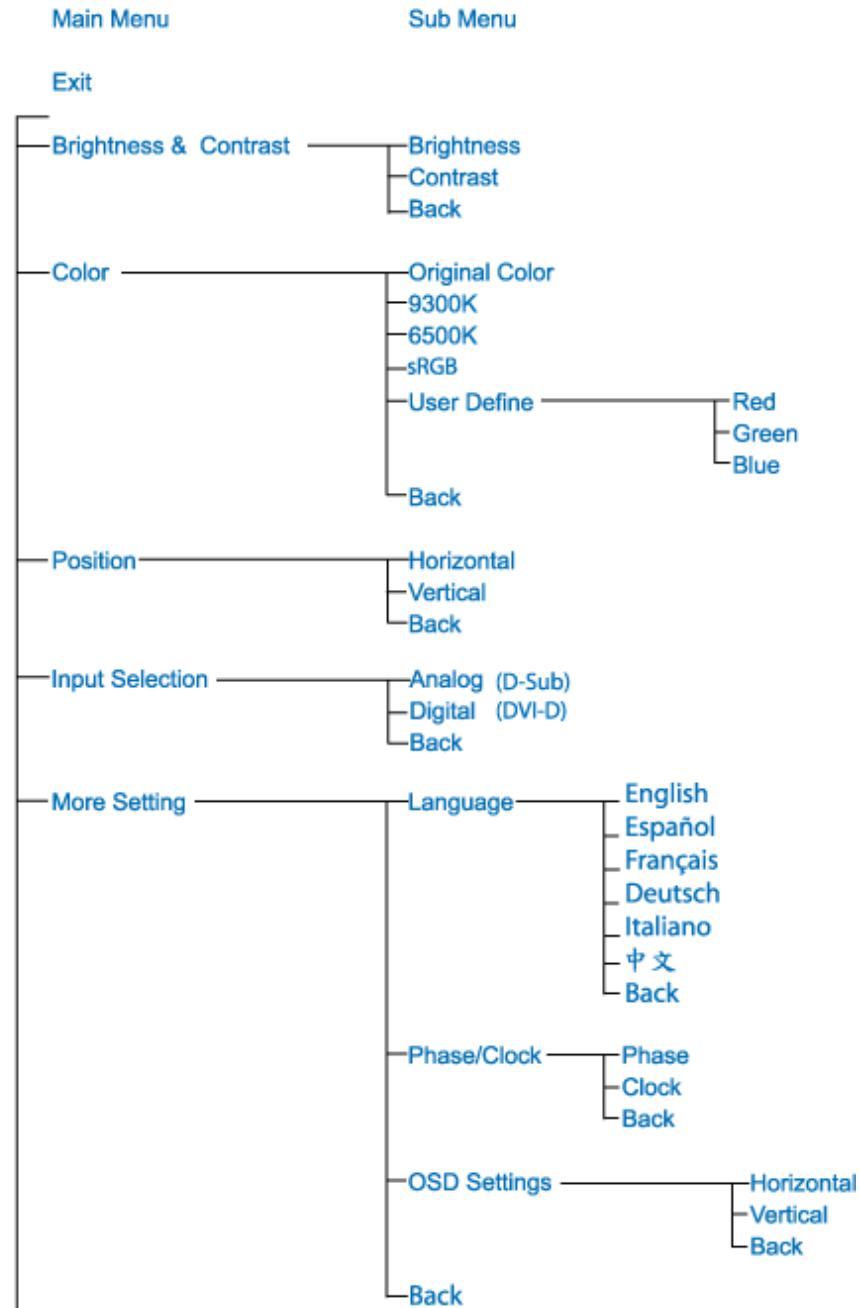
Main Menu

Sub Menu

Exit

Brightness & Contrast

Brightness
Contrast
Back

Color

Original Color
9300K
6500K
sRGB
User Define

Red
Green
Blue

Back

Position

Horizontal
Vertical
Back

Input Selection

Analog (D-Sub)
Digital (DVI-D)
Back

More Setting

Language

English
Español
Français
Deutsch
Italiano
中文
Back

Phase/Clock

Phase
Clock
Back

OSD Settings

Horizontal
Vertical
Back

Back